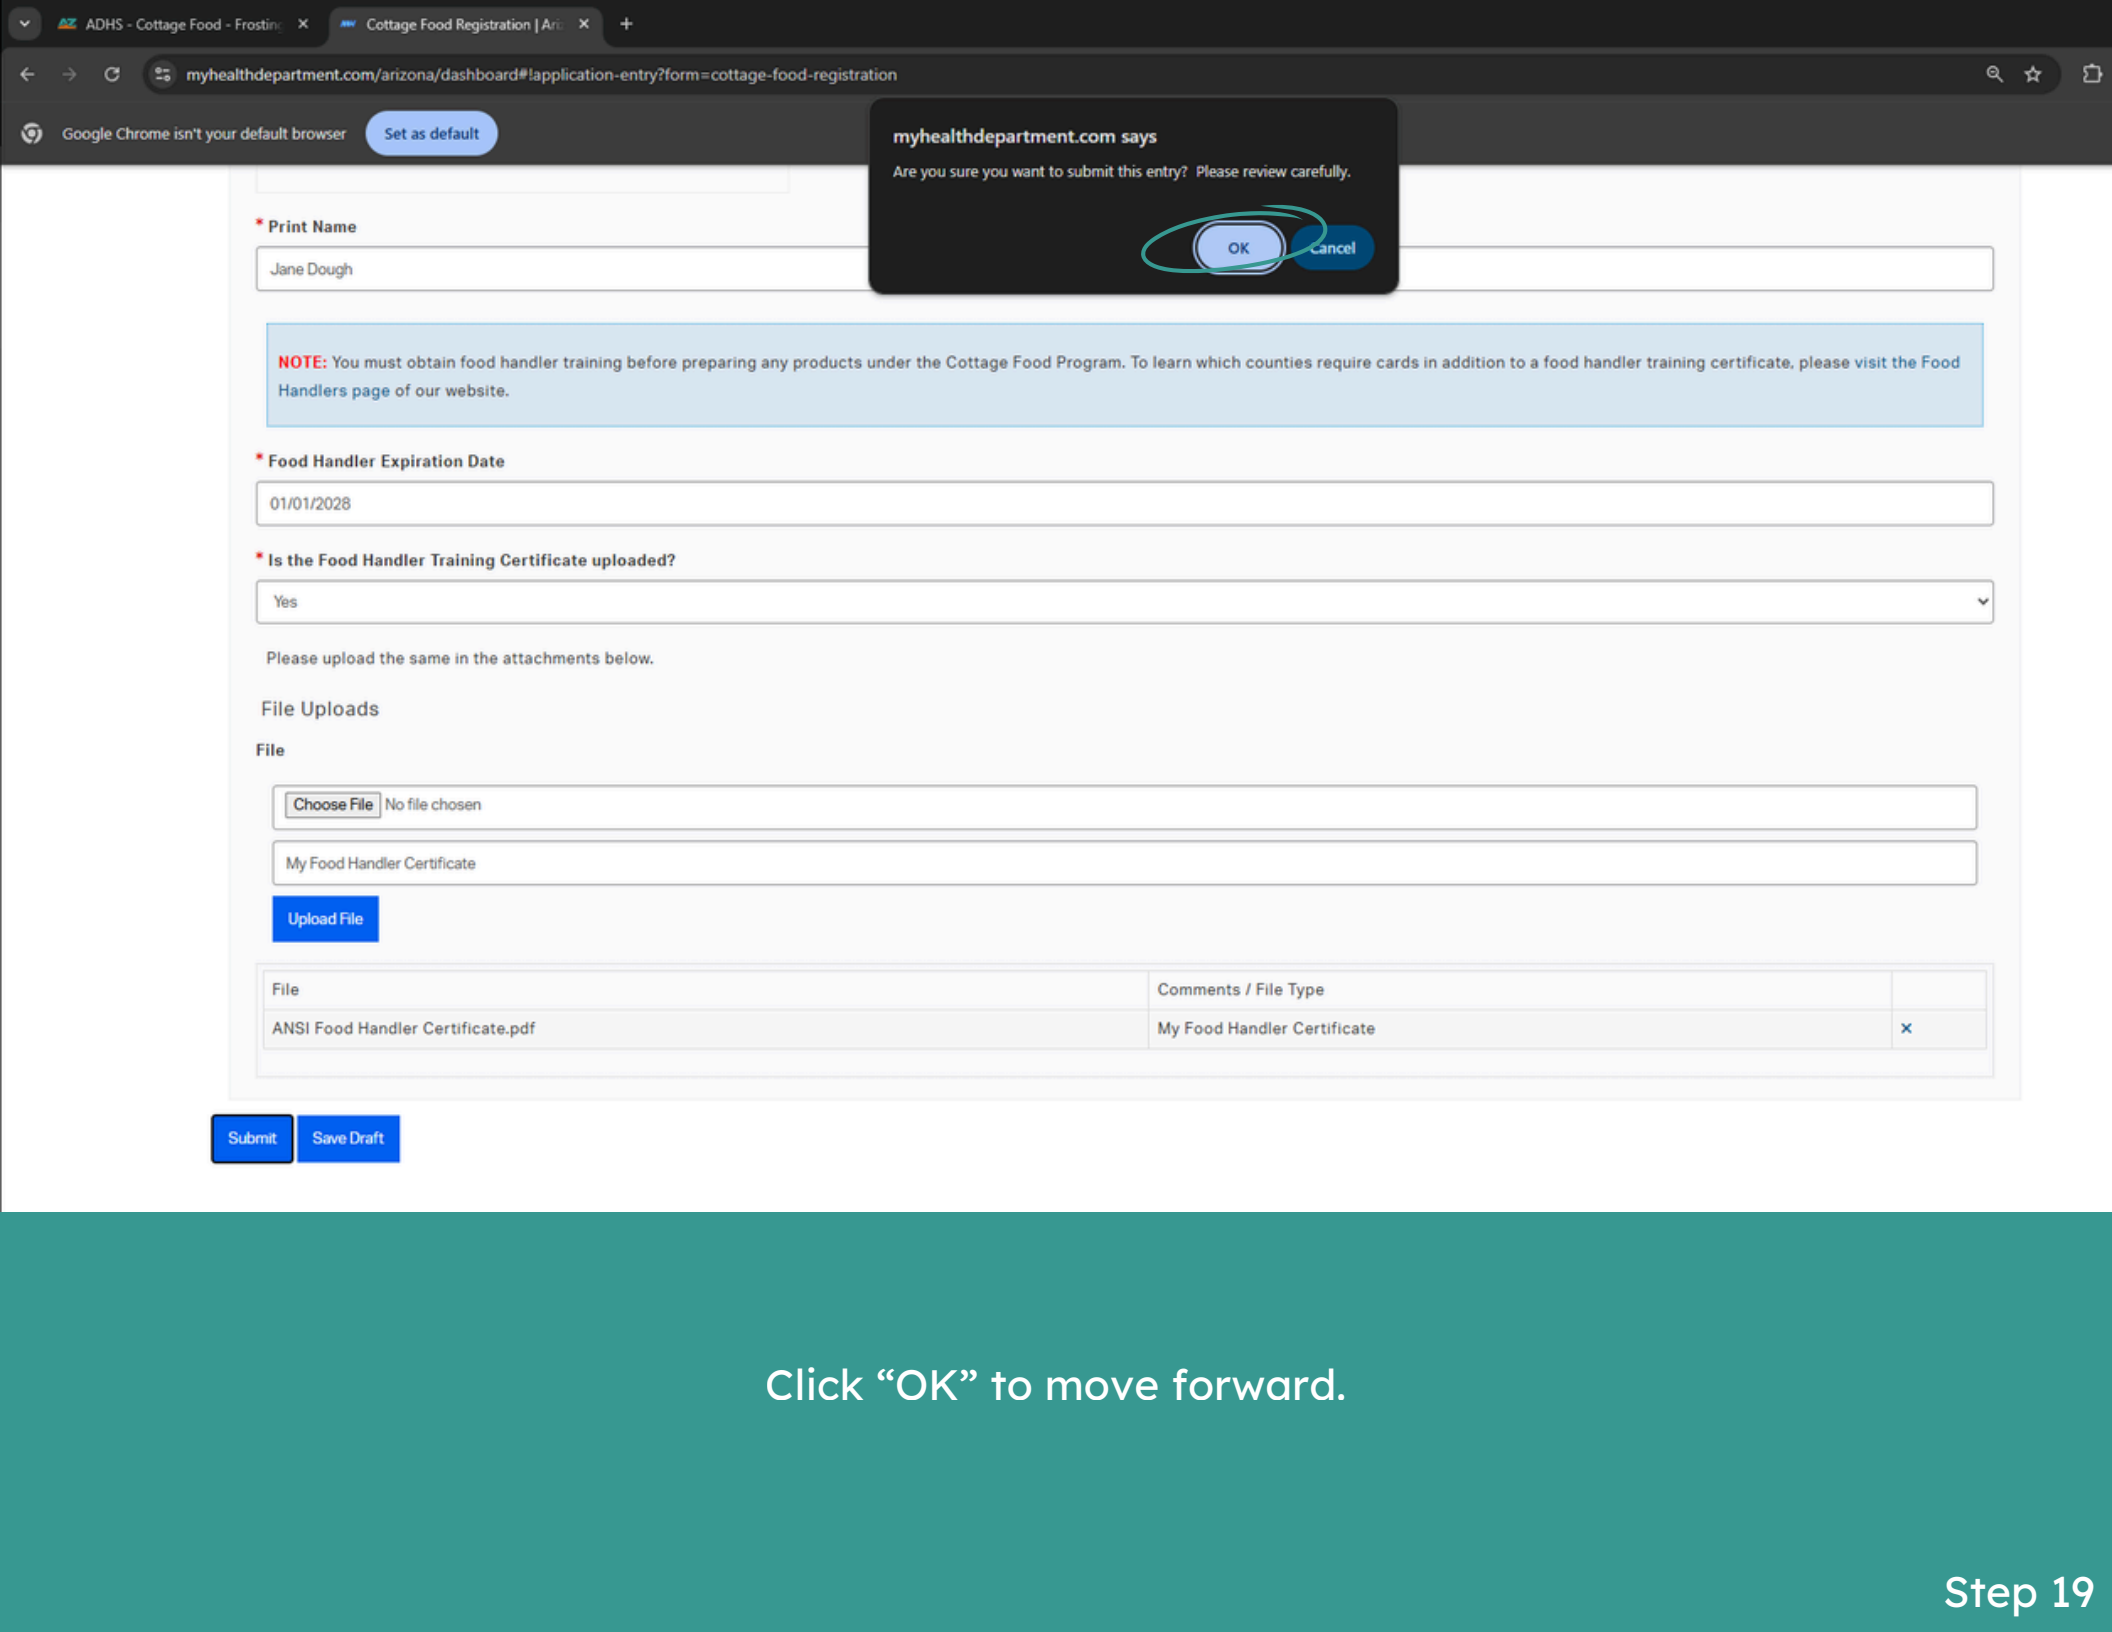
ADHS - Cottage Food - Frostin ×
Cottage Food Registration | Ari ×
+

myhealthdepartment.com/arizona/dashboard#!application-entry?form=cottage-food-registration

Google Chrome isn't your default browser
Set as default

myhealthdepartment.com says
Are you sure you want to submit this entry? Please review carefully.
OK
Cancel

* Print Name
Jane Dough

NOTE: You must obtain food handler training before preparing any products under the Cottage Food Program. To learn which counties require cards in addition to a food handler training certificate, please visit the Food Handlers page of our website.

* Food Handler Expiration Date
01/01/2028

* Is the Food Handler Training Certificate uploaded?
Yes

Please upload the same in the attachments below.

File Uploads

File

Choose File No file chosen

My Food Handler Certificate

Upload File

| File | Comments / File Type | |
|---|---|---|
| ANSI Food Handler Certificate.pdf | My Food Handler Certificate | × |

Submit
Save Draft

Click “OK” to move forward.

Step 19